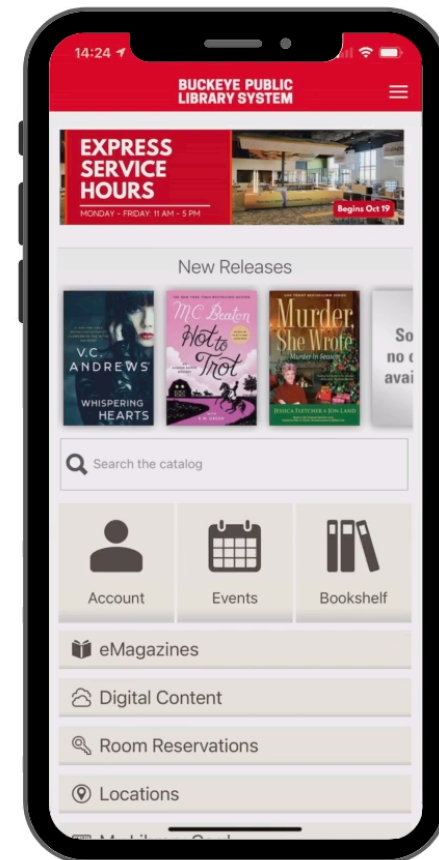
14:24

BUCKEYE PUBLIC LIBRARY SYSTEM

EXPRESS SERVICE HOURS
MONDAY - FRIDAY: 11 AM - 5 PM
Begins Oct 19

New Releases

V.C. ANDREWS
WHISPERING HEARTS

M C Beaton
Hot to Trot

Murder, She Wrote
Murder in Season
JESSICA FLETCHER & JON LAND

So
no
avai

Search the catalog

Account

Events

Bookshelf

eMagazines

Digital Content

Room Reservations

Locations